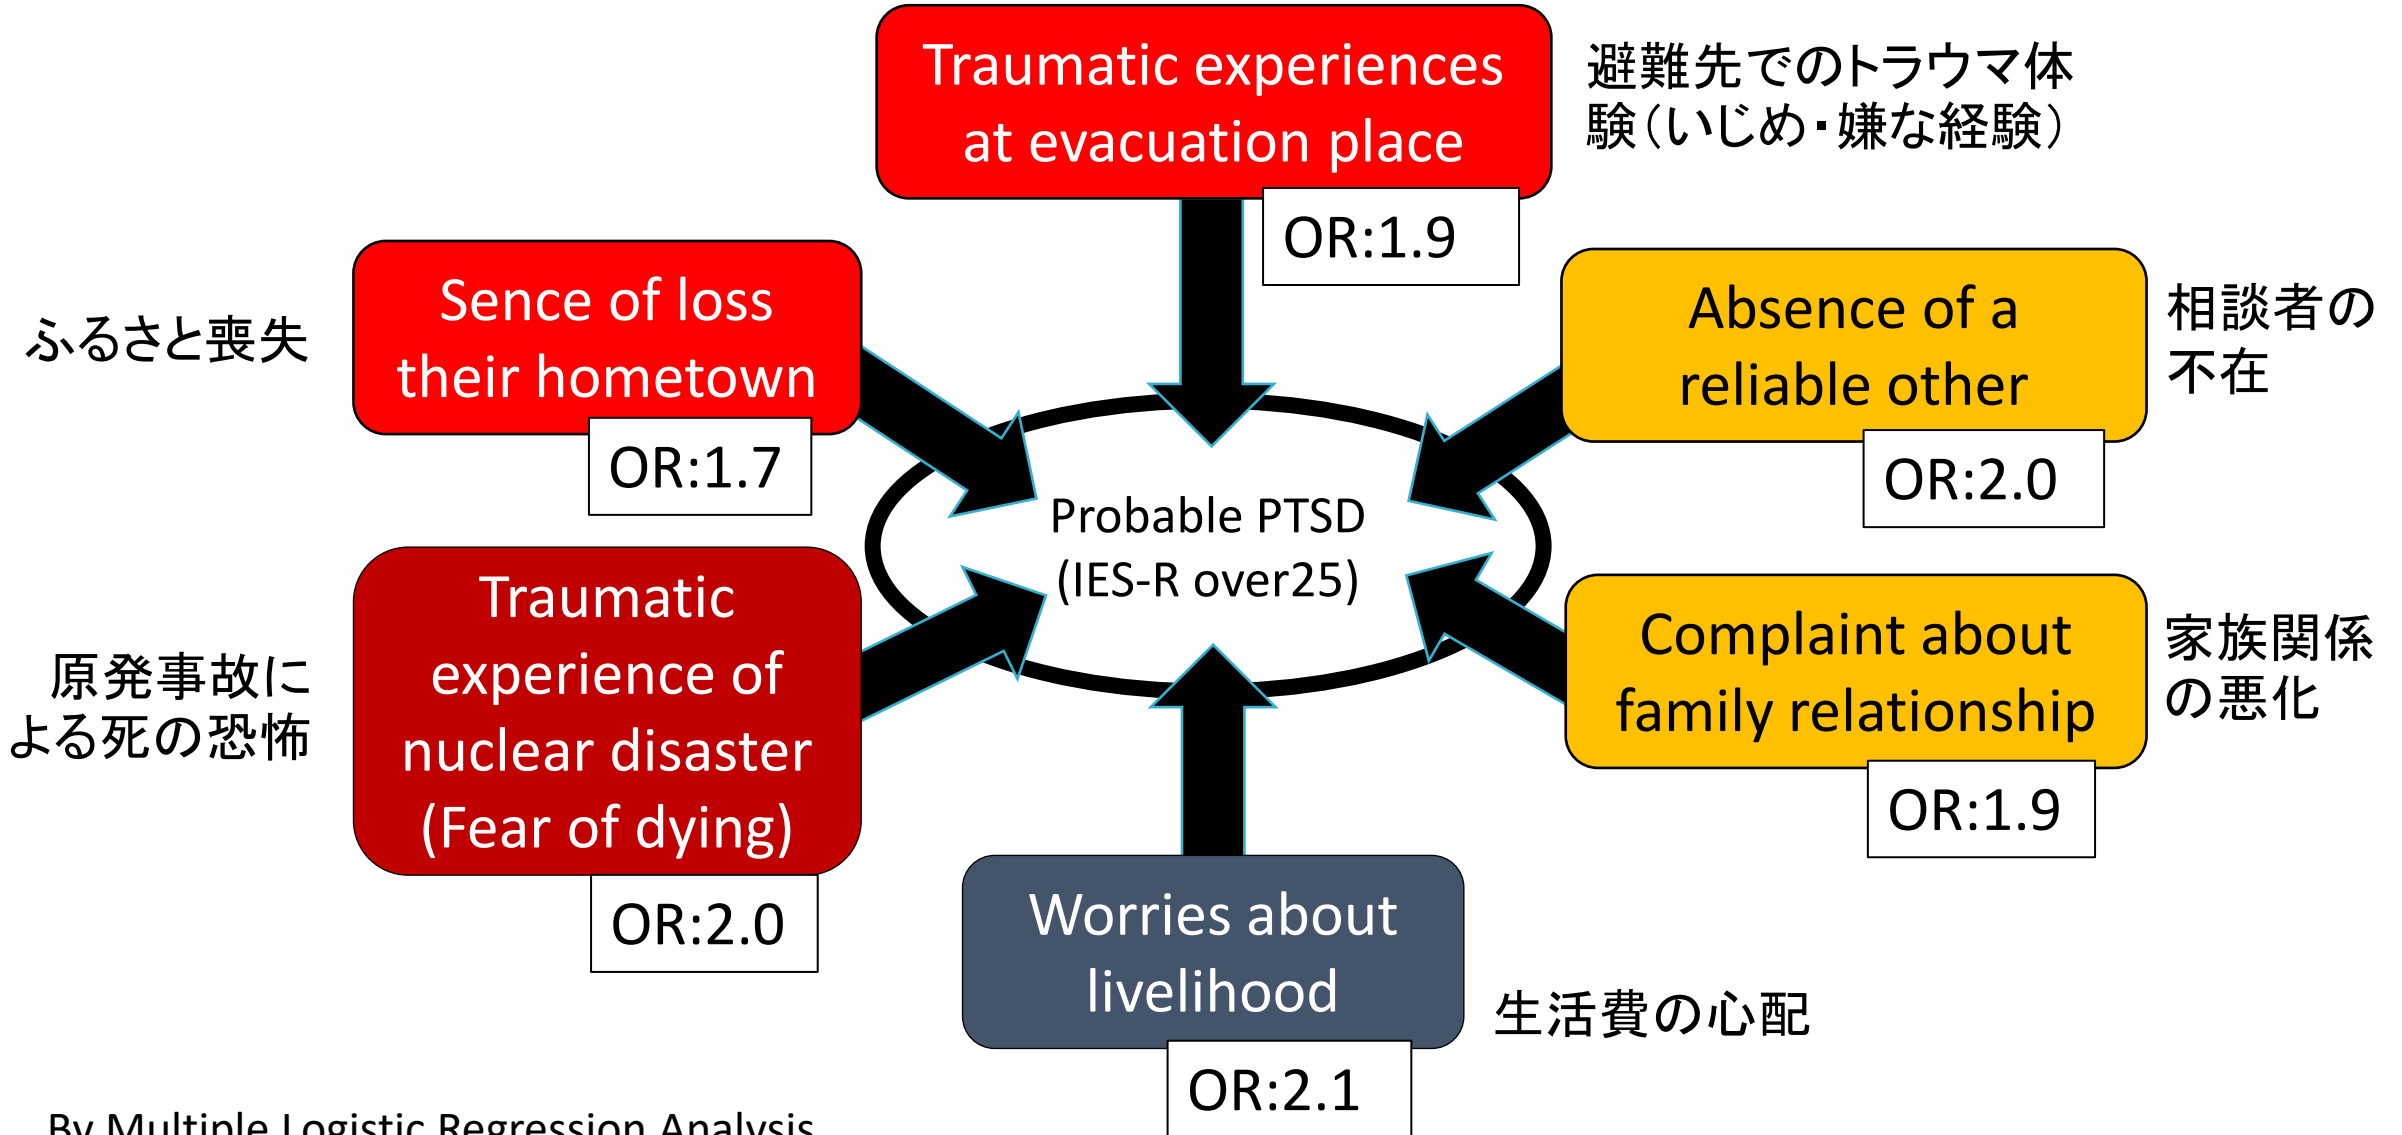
Traumatic experiences at evacuation place

避難先でのトラウマ体験(いじめ・嫌な経験)

OR:1.9

ふるさと喪失

Sence of loss their hometown

OR:1.7

Absence of a reliable other

相談者の不在

OR:2.0

Probable PTSD (IES-R over25)

原発事故による死の恐怖

Traumatic experience of nuclear disaster (Fear of dying)

OR:2.0

Complaint about family relationship

家族関係の悪化

OR:1.9

Worries about livelihood

生活費の心配

OR:2.1

By Multiple Logistic Regression Analysis